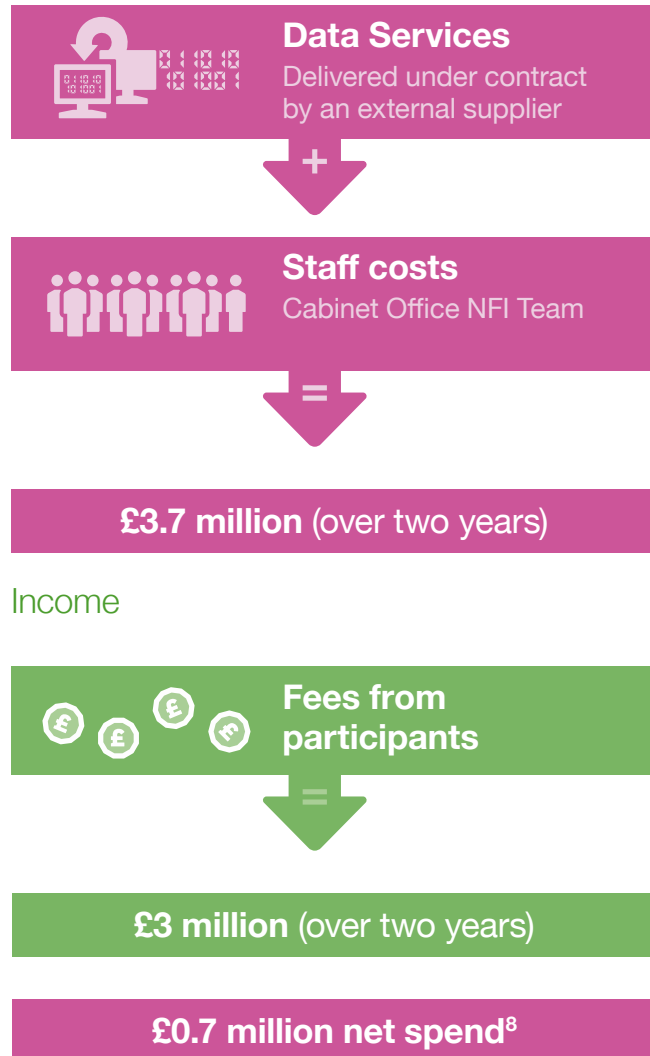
Data Services
Delivered under contract by an external supplier

+

Staff costs
Cabinet Office NFI Team

=

£3.7 million (over two years)

Income

Fees from participants

=

£3 million (over two years)

£0.7 million net spend$^8$